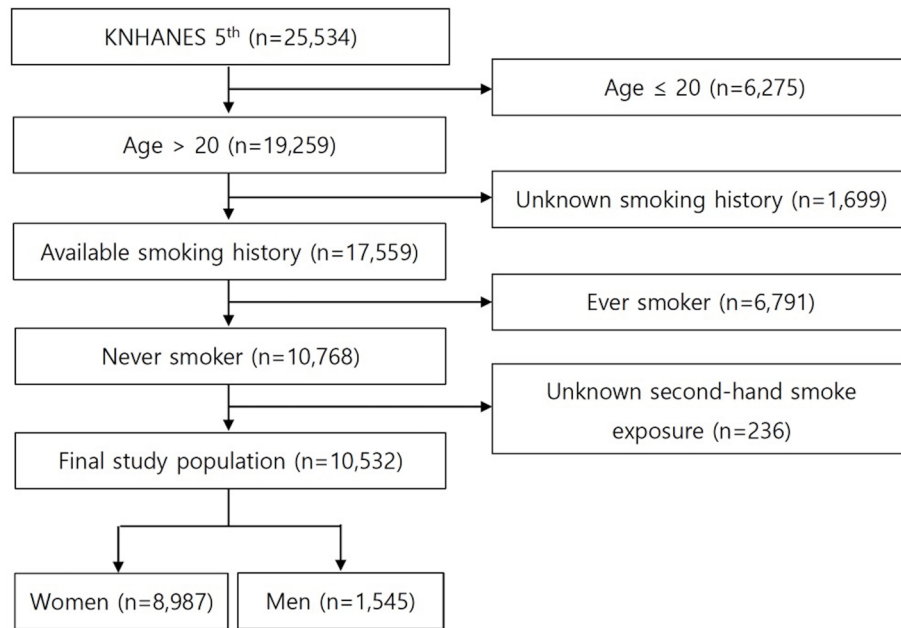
KNHANES 5$^{th}$ (n=25,534)

Age ≤ 20 (n=6,275)

Age > 20 (n=19,259)

Unknown smoking history (n=1,699)

Available smoking history (n=17,559)

Ever smoker (n=6,791)

Never smoker (n=10,768)

Unknown second-hand smoke exposure (n=236)

Final study population (n=10,532)

Women (n=8,987)

Men (n=1,545)